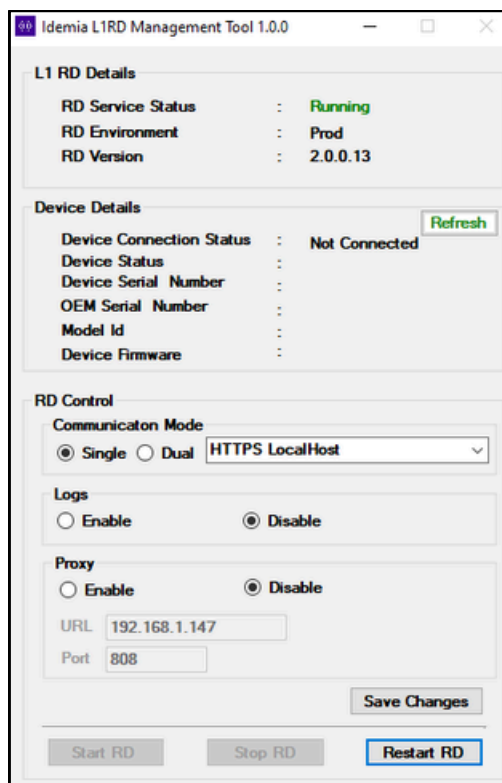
Idemia L1RD Management Tool 1.0.0

L1 RD Details

RD Service Status : Running
RD Environment : Prod
RD Version : 2.0.0.13

Device Details

Refresh

Device Connection Status : Not Connected
Device Status :
Device Serial Number :
OEM Serial Number :
Model Id :
Device Firmware :

RD Control

Communicaton Mode

Single Dual HTTPS LocalHost

Logs

Enable Disable

Proxy

Enable Disable

URL 192.168.1.147

Port 808

Save Changes

Start RD Stop RD Restart RD